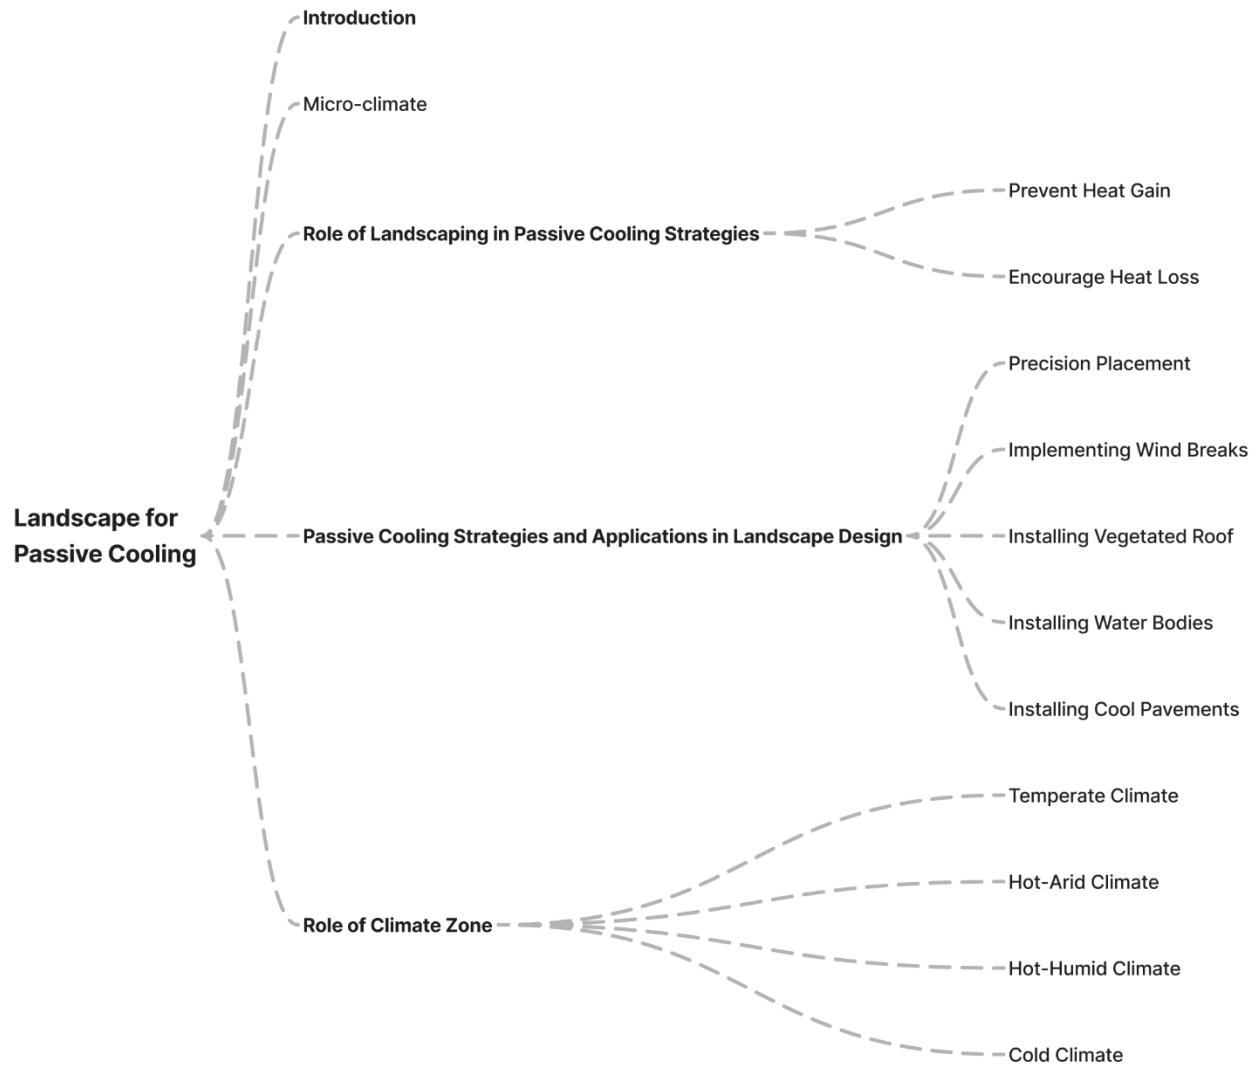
Introduction

Micro-climate

Role of Landscaping in Passive Cooling Strategies

Prevent Heat Gain

Encourage Heat Loss

Precision Placement

Implementing Wind Breaks

Landscape for Passive Cooling

Passive Cooling Strategies and Applications in Landscape Design

Installing Vegetated Roof

Installing Water Bodies

Installing Cool Pavements

Temperate Climate

Hot-Arid Climate

Role of Climate Zone

Hot-Humid Climate

Cold Climate